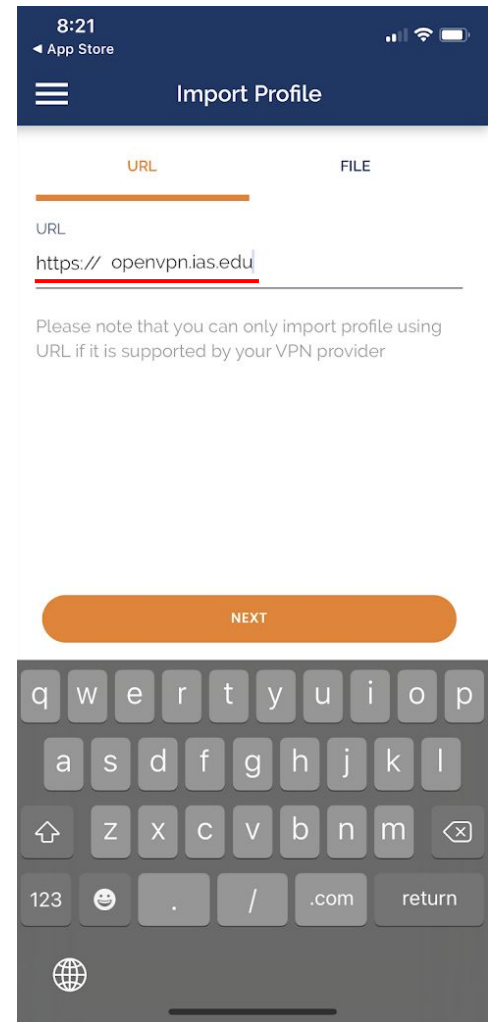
8:21
◂ App Store

Import Profile

URL

FILE

URL

https:// openvpn.ias.edu

Please note that you can only import profile using URL if it is supported by your VPN provider

NEXT

q w e r t y u i o p
a s d f g h j k l
z x c v b n m
123 . / .com return